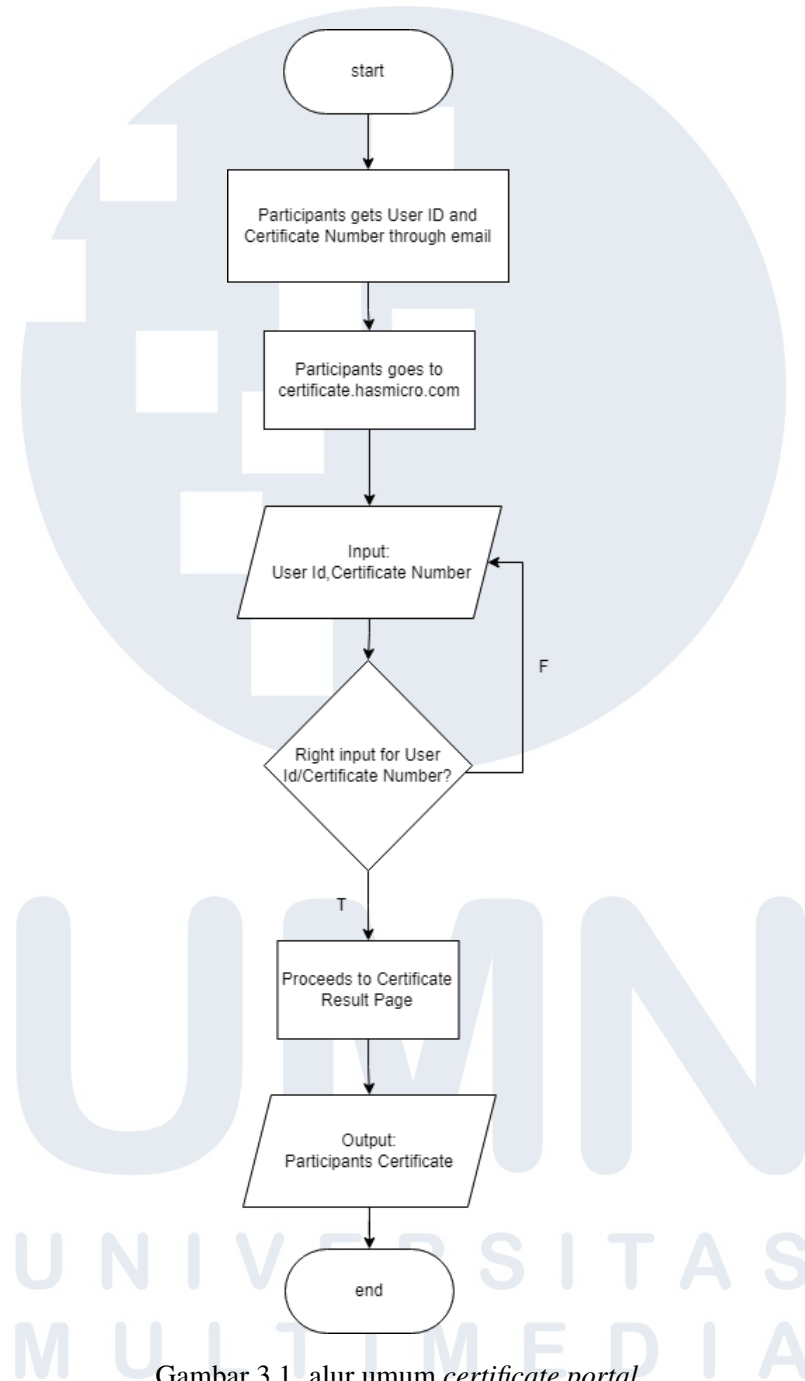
start

Participants gets User ID and Certificate Number through email

Participants goes to certificate.hasmicro.com

Input:
User Id,Certificate Number

F

Right input for User Id/Certificate Number?

T

Proceeds to Certificate Result Page

Output:
Participants Certificate

end

UMN

UNIVERSITAS
MULTIMEDIA

Gambar 3.1. alur umum *certificate portal*